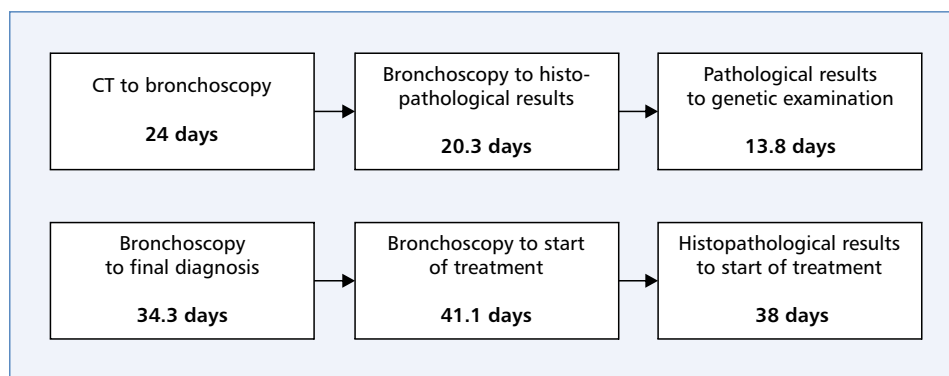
CT to bronchoscopy

**24 days**

Bronchoscopy to histopathological results

**20.3 days**

Pathological results to genetic examination

**13.8 days**

Bronchoscopy to final diagnosis

**34.3 days**

Bronchoscopy to start of treatment

**41.1 days**

Histopathological results to start of treatment

**38 days**